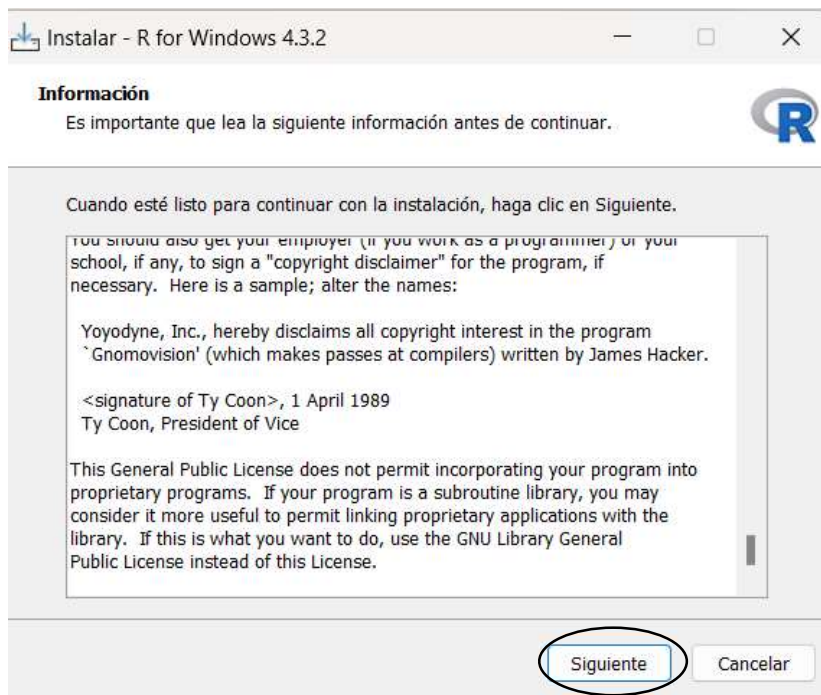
Instalar - R for Windows 4.3.2

Información
Es importante que lea la siguiente información antes de continuar.

Cuando esté listo para continuar con la instalación, haga clic en Siguiente.

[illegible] school, if any, to sign a "copyright disclaimer" for the program, if necessary. Here is a sample; alter the names:

Yoyodyne, Inc., hereby disclaims all copyright interest in the program `Gnomovision' (which makes passes at compilers) written by James Hacker.

<signature of Ty Coon>, 1 April 1989
Ty Coon, President of Vice

This General Public License does not permit incorporating your program into proprietary programs. If your program is a subroutine library, you may consider it more useful to permit linking proprietary applications with the library. If this is what you want to do, use the GNU Library General Public License instead of this License.

Siguiente Cancelar